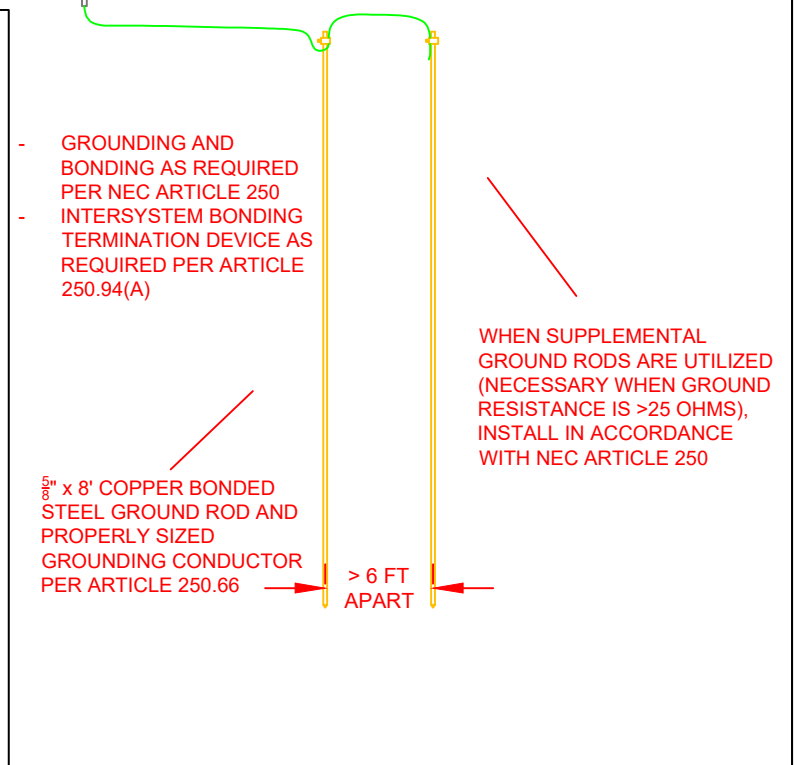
- GROUNDING AND BONDING AS REQUIRED PER NEC ARTICLE 250
- INTERSYSTEM BONDING TERMINATION DEVICE AS REQUIRED PER ARTICLE 250.94(A)

WHEN SUPPLEMENTAL GROUND RODS ARE UTILIZED (NECESSARY WHEN GROUND RESISTANCE IS >25 OHMS), INSTALL IN ACCORDANCE WITH NEC ARTICLE 250

$\frac{5}{8}$" x 8' COPPER BONDED STEEL GROUND ROD AND PROPERLY SIZED GROUNDING CONDUCTOR PER ARTICLE 250.66

> 6 FT APART